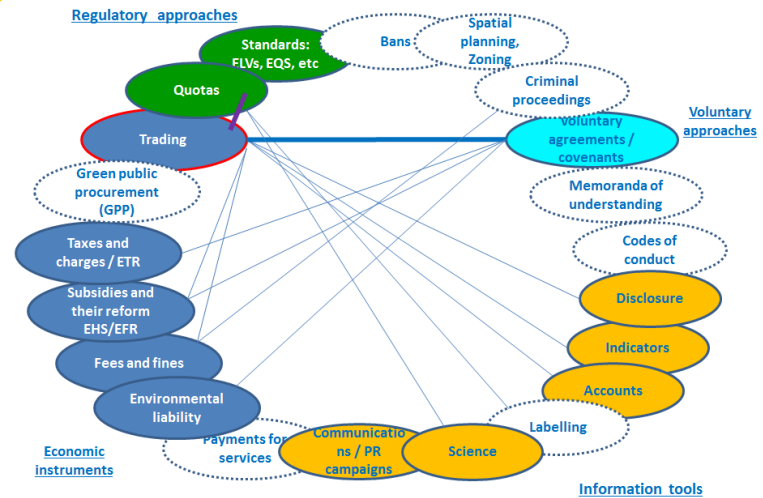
Regulatory approaches

Standards: FLVs, EQS, etc

Bans

Spatial planning, Zoning

Quotas

Criminal proceedings

Trading

Voluntary agreements / covenants

Voluntary approaches

Green public procurement (GPP)

Memoranda of understanding

Taxes and charges / ETR

Codes of conduct

Subsidies and their reform EHS/EFR

Disclosure

Fees and fines

Indicators

Environmental liability

Accounts

Labelling

Payments for services

Communications / PR campaigns

Science

Economic instruments

Information tools